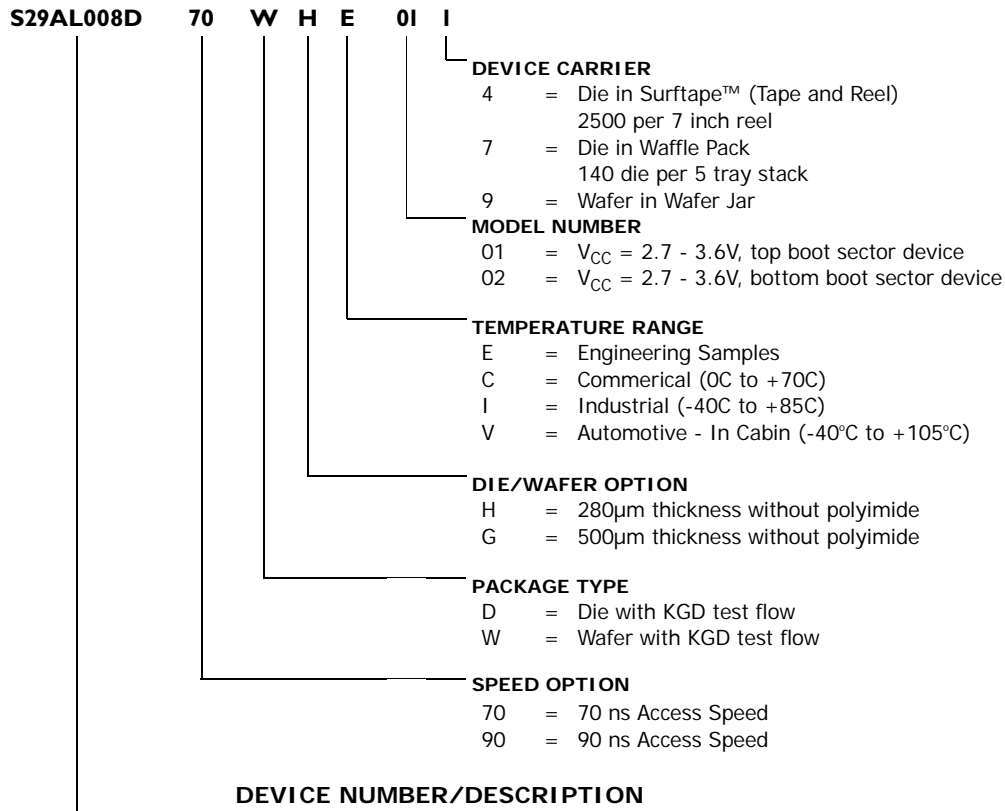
S29AL008D 70 W H E 0I I

DEVICE CARRIER
4 = Die in Surftape™ (Tape and Reel) 2500 per 7 inch reel
7 = Die in Waffle Pack 140 die per 5 tray stack
9 = Wafer in Wafer Jar

MODEL NUMBER
01 = $V_{CC}$ = 2.7 - 3.6V, top boot sector device
02 = $V_{CC}$ = 2.7 - 3.6V, bottom boot sector device

TEMPERATURE RANGE
E = Engineering Samples
C = Commerical (0C to +70C)
I = Industrial (-40C to +85C)
V = Automotive - In Cabin (-40°C to +105°C)

DIE/WAFER OPTION
H = 280µm thickness without polyimide
G = 500µm thickness without polyimide

PACKAGE TYPE
D = Die with KGD test flow
W = Wafer with KGD test flow

SPEED OPTION
70 = 70 ns Access Speed
90 = 90 ns Access Speed

DEVICE NUMBER/DESCRIPTION